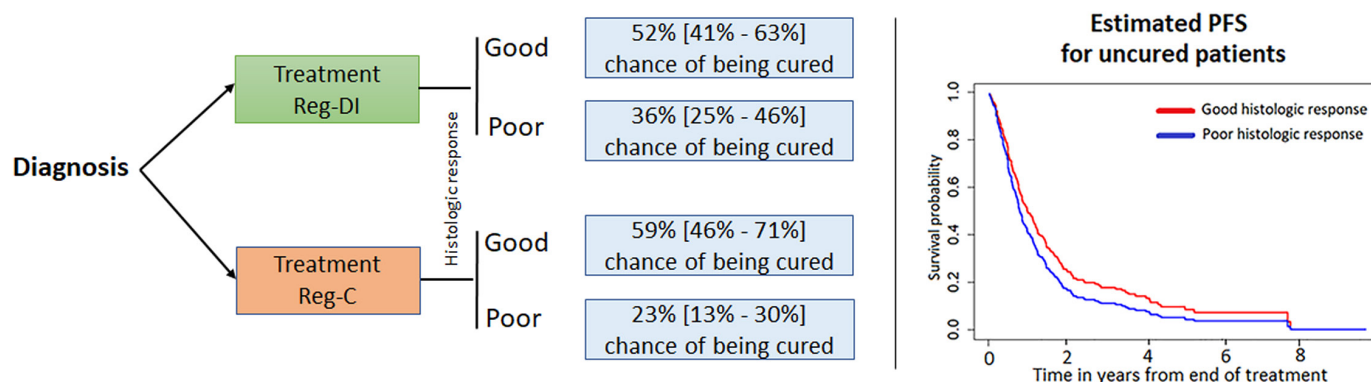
Diagnosis

Treatment Reg-DI

Treatment Reg-C

Histologic response

Good
52% [41% - 63%] chance of being cured

Poor
36% [25% - 46%] chance of being cured

Good
59% [46% - 71%] chance of being cured

Poor
23% [13% - 30%] chance of being cured

Estimated PFS for uncured patients

Good histologic response
Poor histologic response

Survival probability

1.0
0.8
0.6
0.4
0.2
0.0

0
2
4
6
8

Time in years from end of treatment